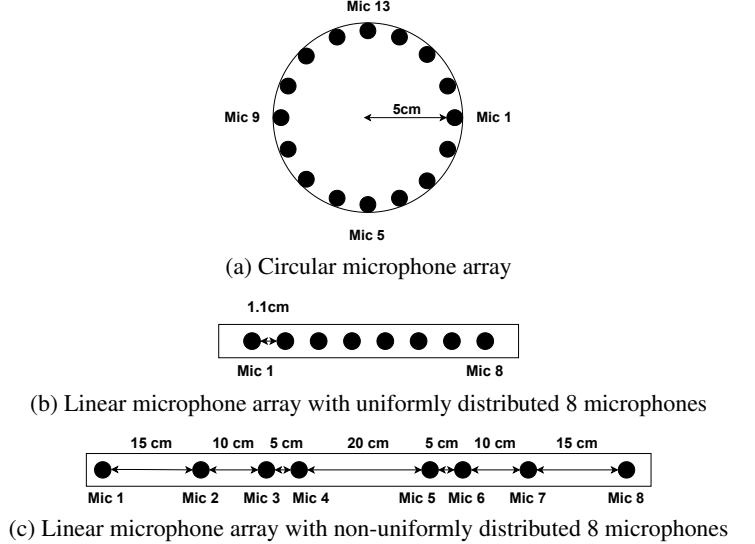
Mic 13

Mic 9

5cm

Mic 1

Mic 5

(a) Circular microphone array

1.1cm

Mic 1

Mic 8

(b) Linear microphone array with uniformly distributed 8 microphones

15 cm 10 cm 5 cm 20 cm 5 cm 10 cm 15 cm

Mic 1 Mic 2 Mic 3 Mic 4 Mic 5 Mic 6 Mic 7 Mic 8

(c) Linear microphone array with non-uniformly distributed 8 microphones